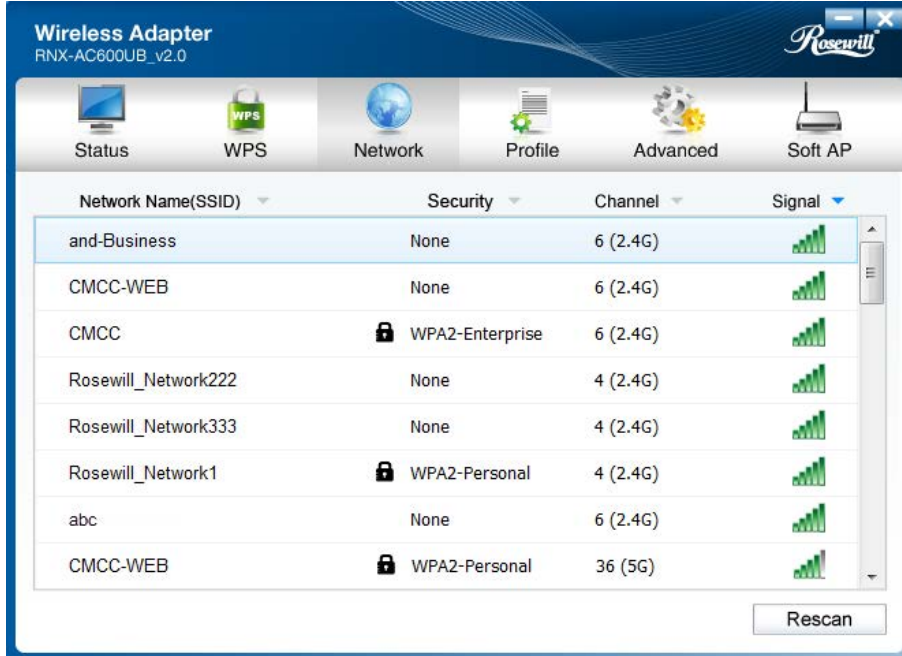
Wireless Adapter
RNX-AC600UB_v2.0

Rosewill

WPS

Status
WPS
Network
Profile
Advanced
Soft AP

| Network Name(SSID) | Security | Channel | Signal |
|---|---|---|---|
| and-Business | None | 6 (2.4G) | |
| CMCC-WEB | None | 6 (2.4G) | |
| CMCC | WPA2-Enterprise | 6 (2.4G) | |
| Rosewill_Network222 | None | 4 (2.4G) | |
| Rosewill_Network333 | None | 4 (2.4G) | |
| Rosewill_Network1 | WPA2-Personal | 4 (2.4G) | |
| abc | None | 6 (2.4G) | |
| CMCC-WEB | WPA2-Personal | 36 (5G) | |

Rescan